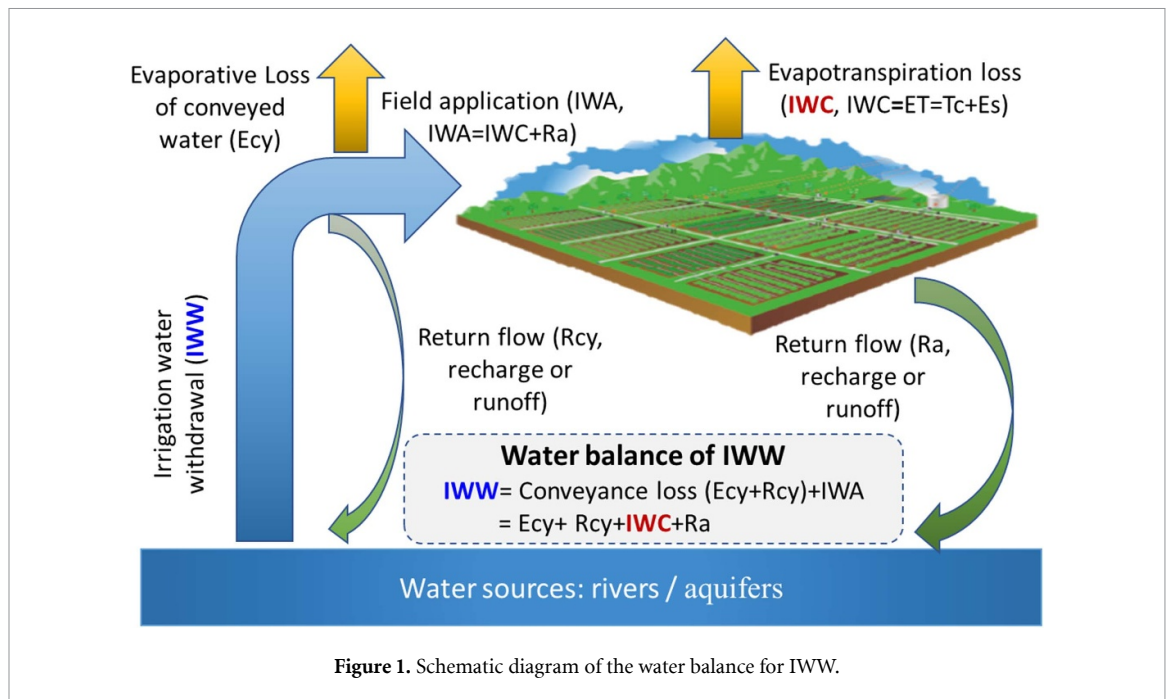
Evaporative Loss of conveyed water (Ecy)

Field application (IWA, IWA=IWC+Ra)

Evapotranspiration loss (IWC, IWC=ET=Tc+Es)

Irrigation water withdrawal (IWW)

Return flow (Rcy, recharge or runoff)

Return flow (Ra, recharge or runoff)

Water balance of IWW
IWW= Conveyance loss (Ecy+Rcy)+IWA
= Ecy+ Rcy+IWC+Ra

Water sources: rivers / aquifers

Figure 1. Schematic diagram of the water balance for IWW.